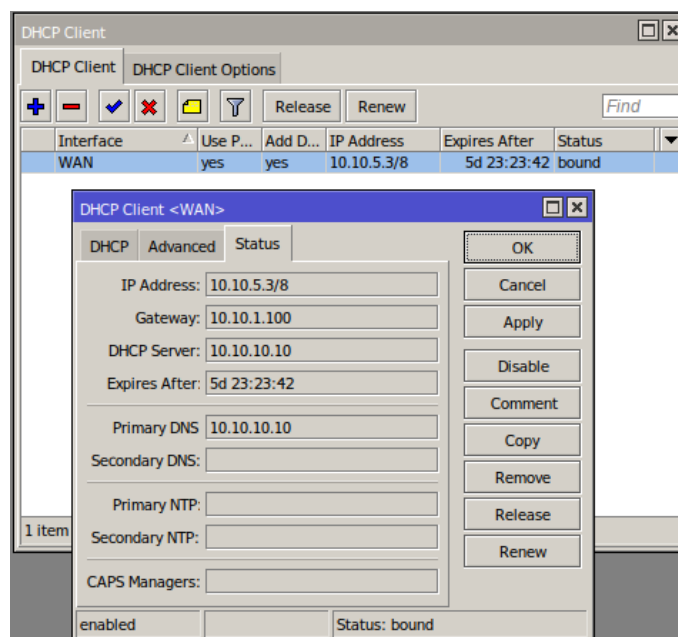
DHCP Client

DHCP Client | DHCP Client Options

Release | Renew | Find

| Interface | Use P... | Add D... | IP Address | Expires After | Status |
|---|---|---|---|---|---|
| WAN | yes | yes | 10.10.5.3/8 | 5d 23:23:42 | bound |

1 item

DHCP Client <WAN>

DHCP | Advanced | Status

IP Address: 10.10.5.3/8
Gateway: 10.10.1.100
DHCP Server: 10.10.10.10
Expires After: 5d 23:23:42

Primary DNS 10.10.10.10
Secondary DNS:

Primary NTP:
Secondary NTP:

CAPS Managers:

OK
Cancel
Apply
Disable
Comment
Copy
Remove
Release
Renew

enabled | Status: bound